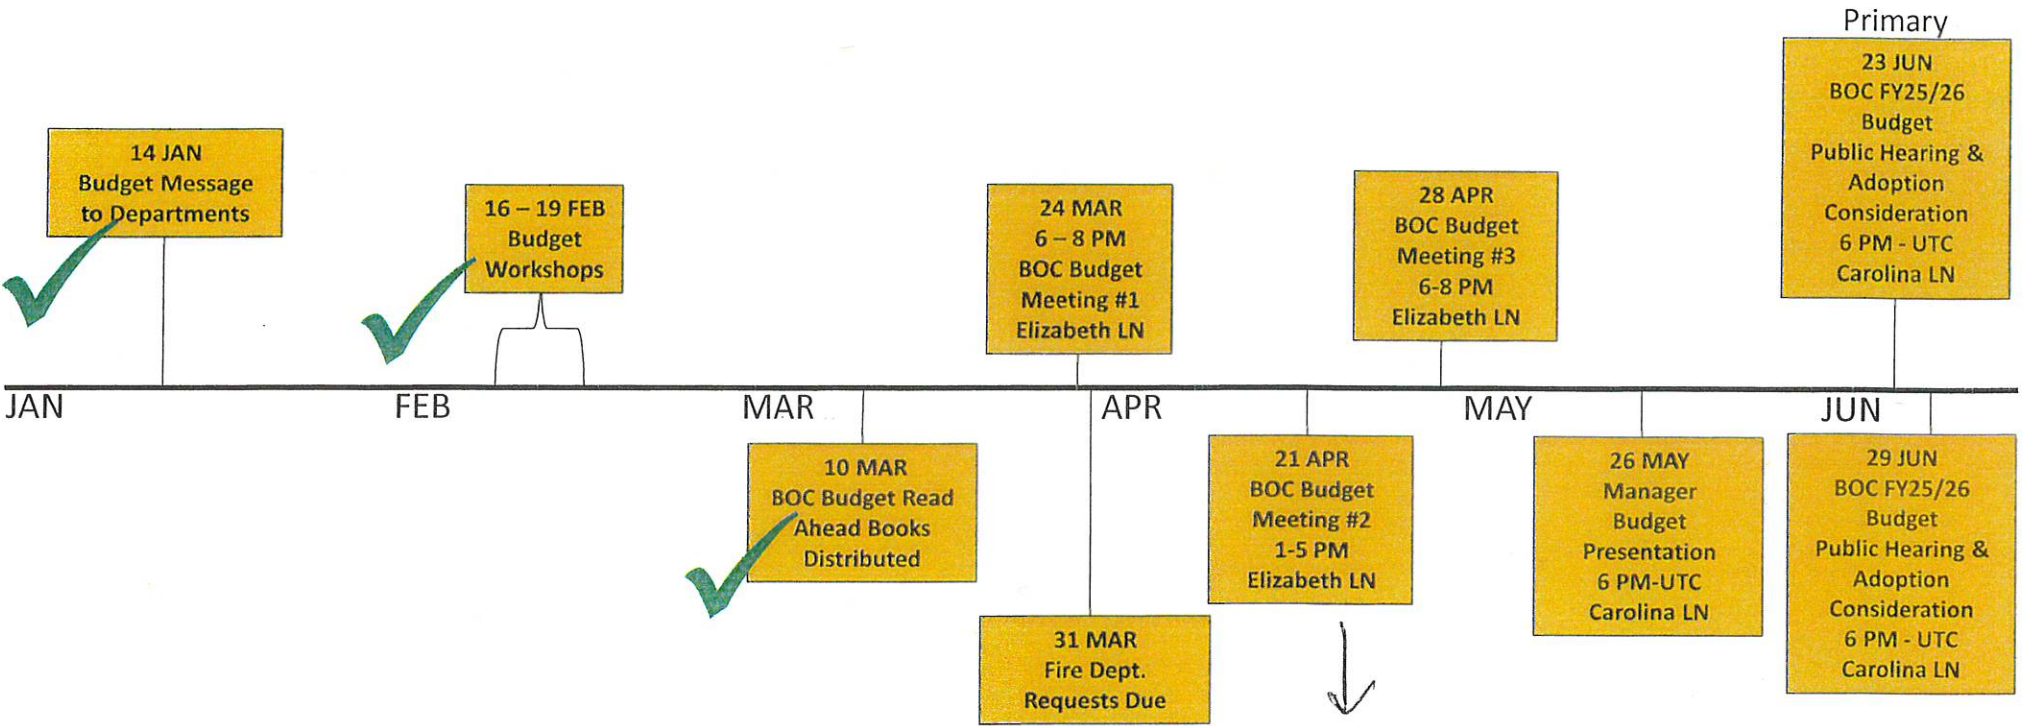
Primary

14 JAN
Budget Message
to Departments

16 – 19 FEB
Budget
Workshops

24 MAR
6 – 8 PM
BOC Budget
Meeting #1
Elizabeth LN

28 APR
BOC Budget
Meeting #3
6-8 PM
Elizabeth LN

23 JUN
BOC FY25/26
Budget
Public Hearing &
Adoption
Consideration
6 PM - UTC
Carolina LN

JAN

FEB

MAR

APR

MAY

JUN

10 MAR
BOC Budget Read
Ahead Books
Distributed

31 MAR
Fire Dept.
Requests Due

21 APR
BOC Budget
Meeting #2
1-5 PM
Elizabeth LN

26 MAY
Manager
Budget
Presentation
6 PM-UTC
Carolina LN

29 JUN
BOC FY25/26
Budget
Public Hearing &
Adoption
Consideration
6 PM - UTC
Carolina LN